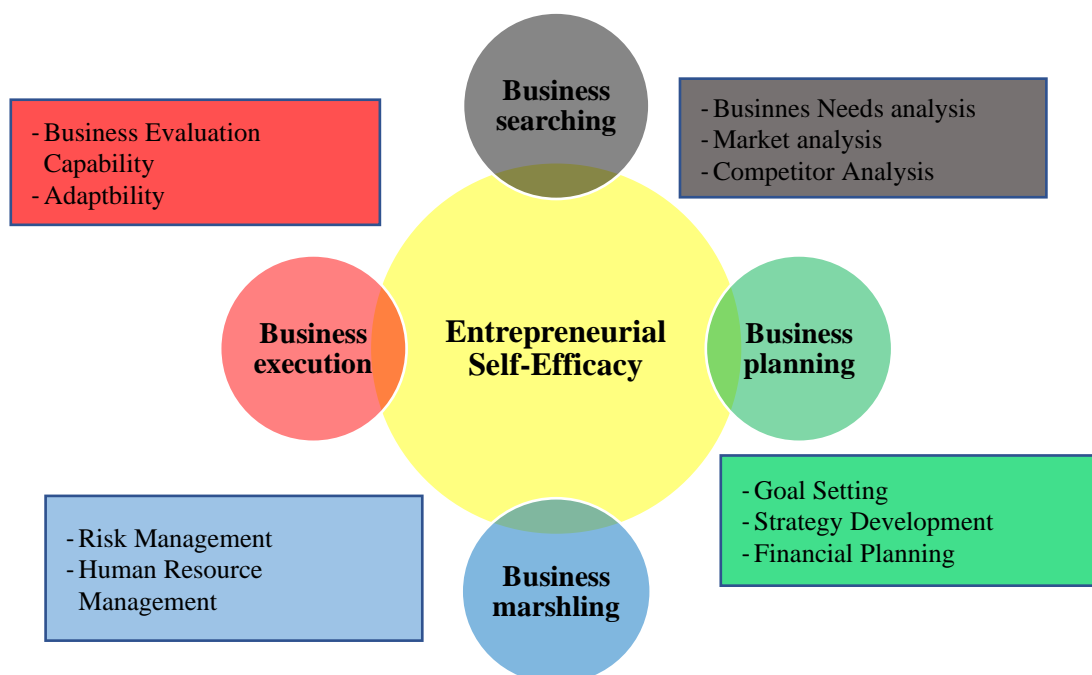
Business searching

- Businnes Needs analysis
- Market analysis
- Competitor Analysis

- Business Evaluation Capability
- Adaptbility

Business execution

Entrepreneurial Self-Efficacy

Business planning

- Goal Setting
- Strategy Development
- Financial Planning

- Risk Management
- Human Resource Management

Business marshling